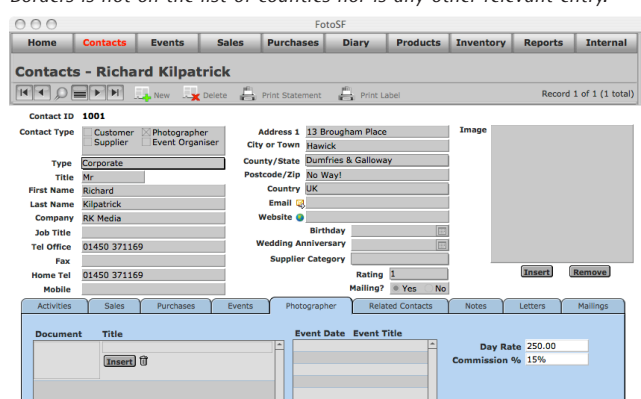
Borders is not on the list of counties nor is any other relevant entry.

FotoSF

Home | Contacts | Events | Sales | Purchases | Diary | Products | Inventory | Reports | Internal

Contacts - Richard Kilpatrick

New  Delete  Print Statement  Print Label

Record 1 of 1 (1 total)

Contact ID 1001

Contact Type  Customer  Photographer  Supplier  Event Organiser

Type Corporate
Title Mr
First Name Richard
Last Name Kilpatrick
Company RK Media
Job Title
Tel Office 01450 371169
Fax
Home Tel 01450 371169
Mobile

Address 1 13 Brougham Place
City or Town Hawick
County/State Dumfries & Galloway
Postcode/Zip No Way!
Country UK
Email
Website
Birthday
Wedding Anniversary
Supplier Category
Rating 1
Mailing? Yes No

Image

Insert  Remove

Activities | Sales | Purchases | Events | Photographer | Related Contacts | Notes | Letters | Mailings

Document  Title

Insert

Event Date  Event Title

Day Rate 250.00
Commission % 15%